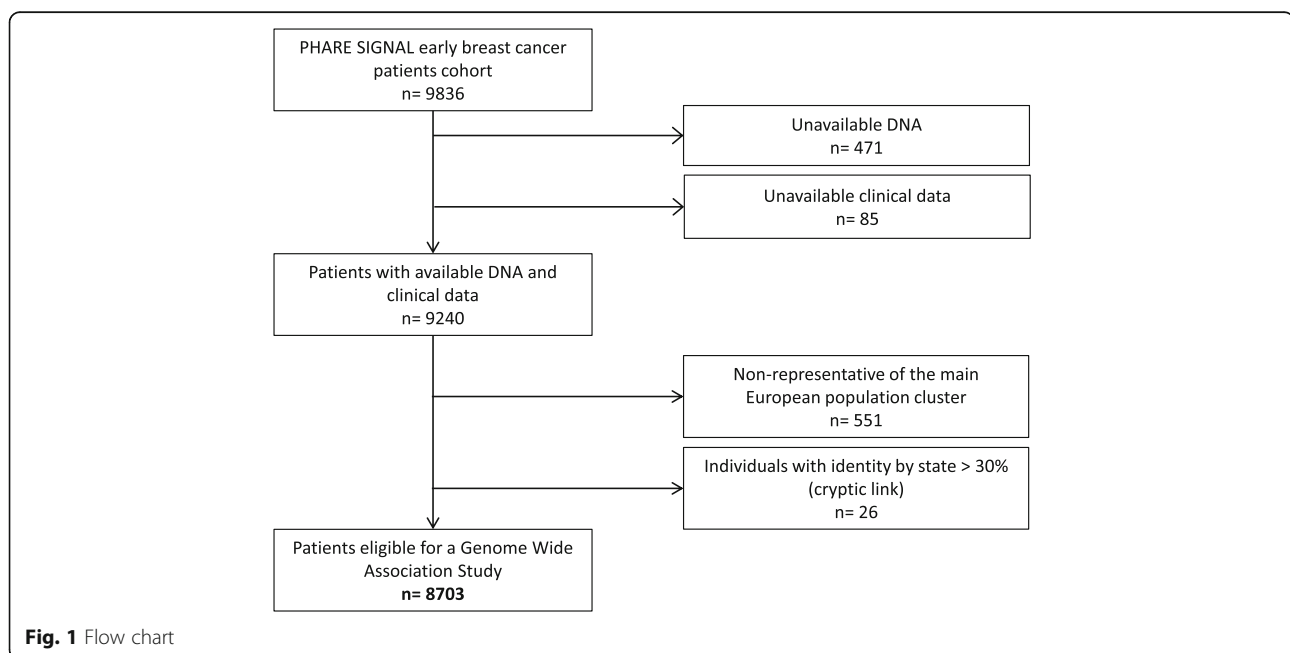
PHARE SIGNAL early breast cancer patients cohort
n= 9836

Unavailable DNA
n= 471

Unavailable clinical data
n= 85

Patients with available DNA and clinical data
n= 9240

Non-representative of the main European population cluster
n= 551

Individuals with identity by state > 30% (cryptic link)
n= 26

Patients eligible for a Genome Wide Association Study
**n= 8703**

**Fig. 1** Flow chart